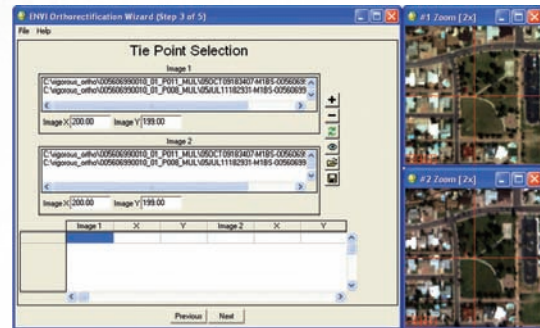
ENVI Orthorectification Wizard (Step 3 of 5)

File Help

Tie Point Selection

Image 1

C:\vigorous_ortho\005606990010_01_P011_MUL\05OCT09183407-M1BS-0056069
C:\vigorous_ortho\005606990010_01_P008_MUL\05JUL11182931-M1BS-0056069

Image X 200.00 Image Y 199.00

Image 2

C:\vigorous_ortho\005606990010_01_P011_MUL\05OCT09183407-M1BS-0056069
C:\vigorous_ortho\005606990010_01_P008_MUL\05JUL11182931-M1BS-0056069

Image X 200.00 Image Y 199.00

| Image 1 | X | Y | Image 2 | X | Y |
|---|---|---|---|---|---|

Previous Next

#1 Zoom [2x]

#2 Zoom [2x]